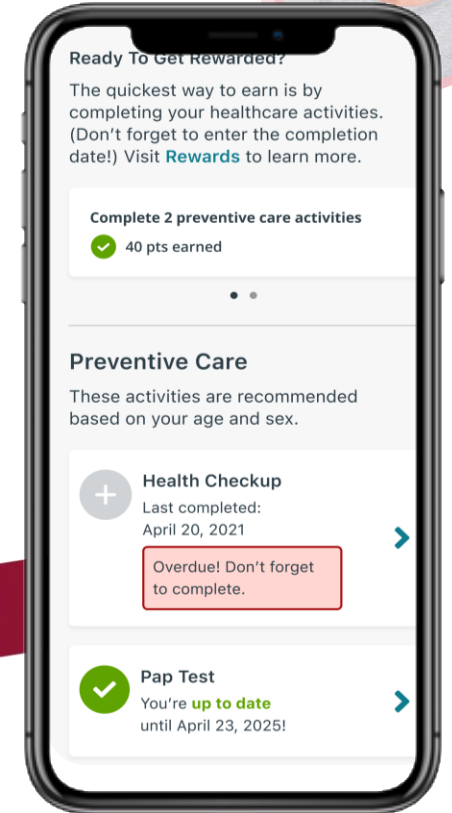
Ready To Get Rewarded?

The quickest way to earn is by completing your healthcare activities. (Don't forget to enter the completion date!) Visit Rewards to learn more.

Complete 2 preventive care activities

40 pts earned

Preventive Care

These activities are recommended based on your age and sex.

Health Checkup

Last completed: April 20, 2021

Overdue! Don't forget to complete.

Pap Test

You're up to date until April 23, 2025!